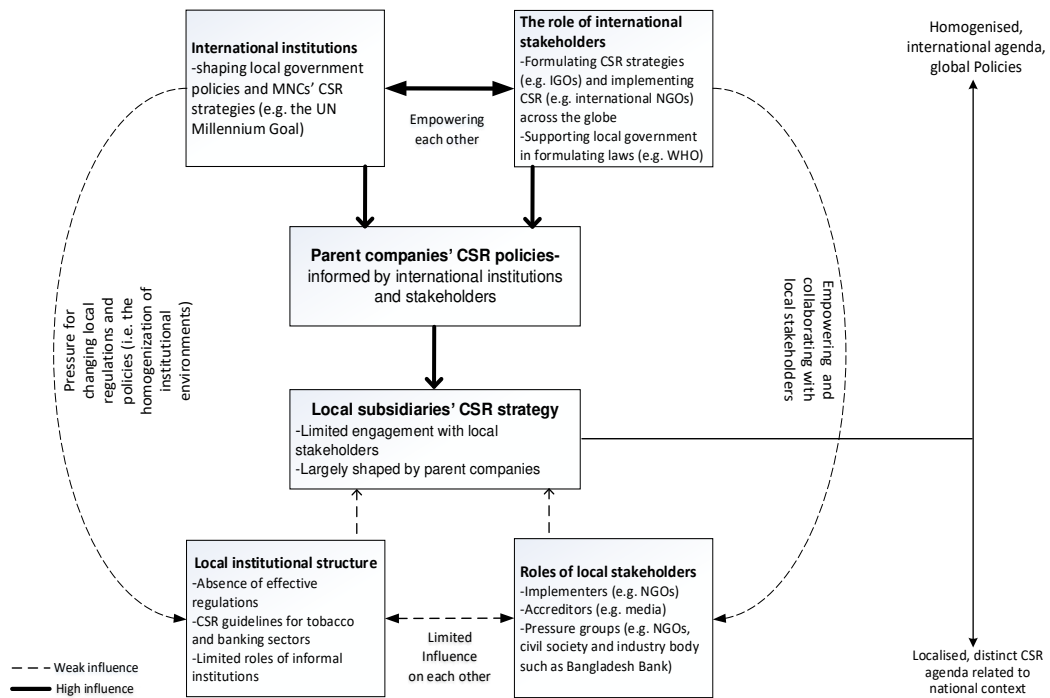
International institutions
-shaping local government policies and MNCs' CSR strategies (e.g. the UN Millennium Goal)

Empowering each other

The role of international stakeholders
-Formulating CSR strategies (e.g. IGOs) and implementing CSR (e.g. international NGOs) across the globe
-Supporting local government in formulating laws (e.g. WHO)

Homogenised, international agenda, global Policies

Pressure for changing local regulations and policies (i.e. the homogenization of institutional environments)

Parent companies' CSR policies- informed by international institutions and stakeholders

Empowering and collaborating with local stakeholders

Local subsidiaries' CSR strategy
-Limited engagement with local stakeholders
-Largely shaped by parent companies

Local institutional structure
-Absence of effective regulations
-CSR guidelines for tobacco and banking sectors
-Limited roles of informal institutions

Limited Influence on each other

Roles of local stakeholders
-Implementers (e.g. NGOs)
-Accreditors (e.g. media)
-Pressure groups (e.g. NGOs, civil society and industry body such as Bangladesh Bank)

Localised, distinct CSR agenda related to national context

Weak influence
High influence